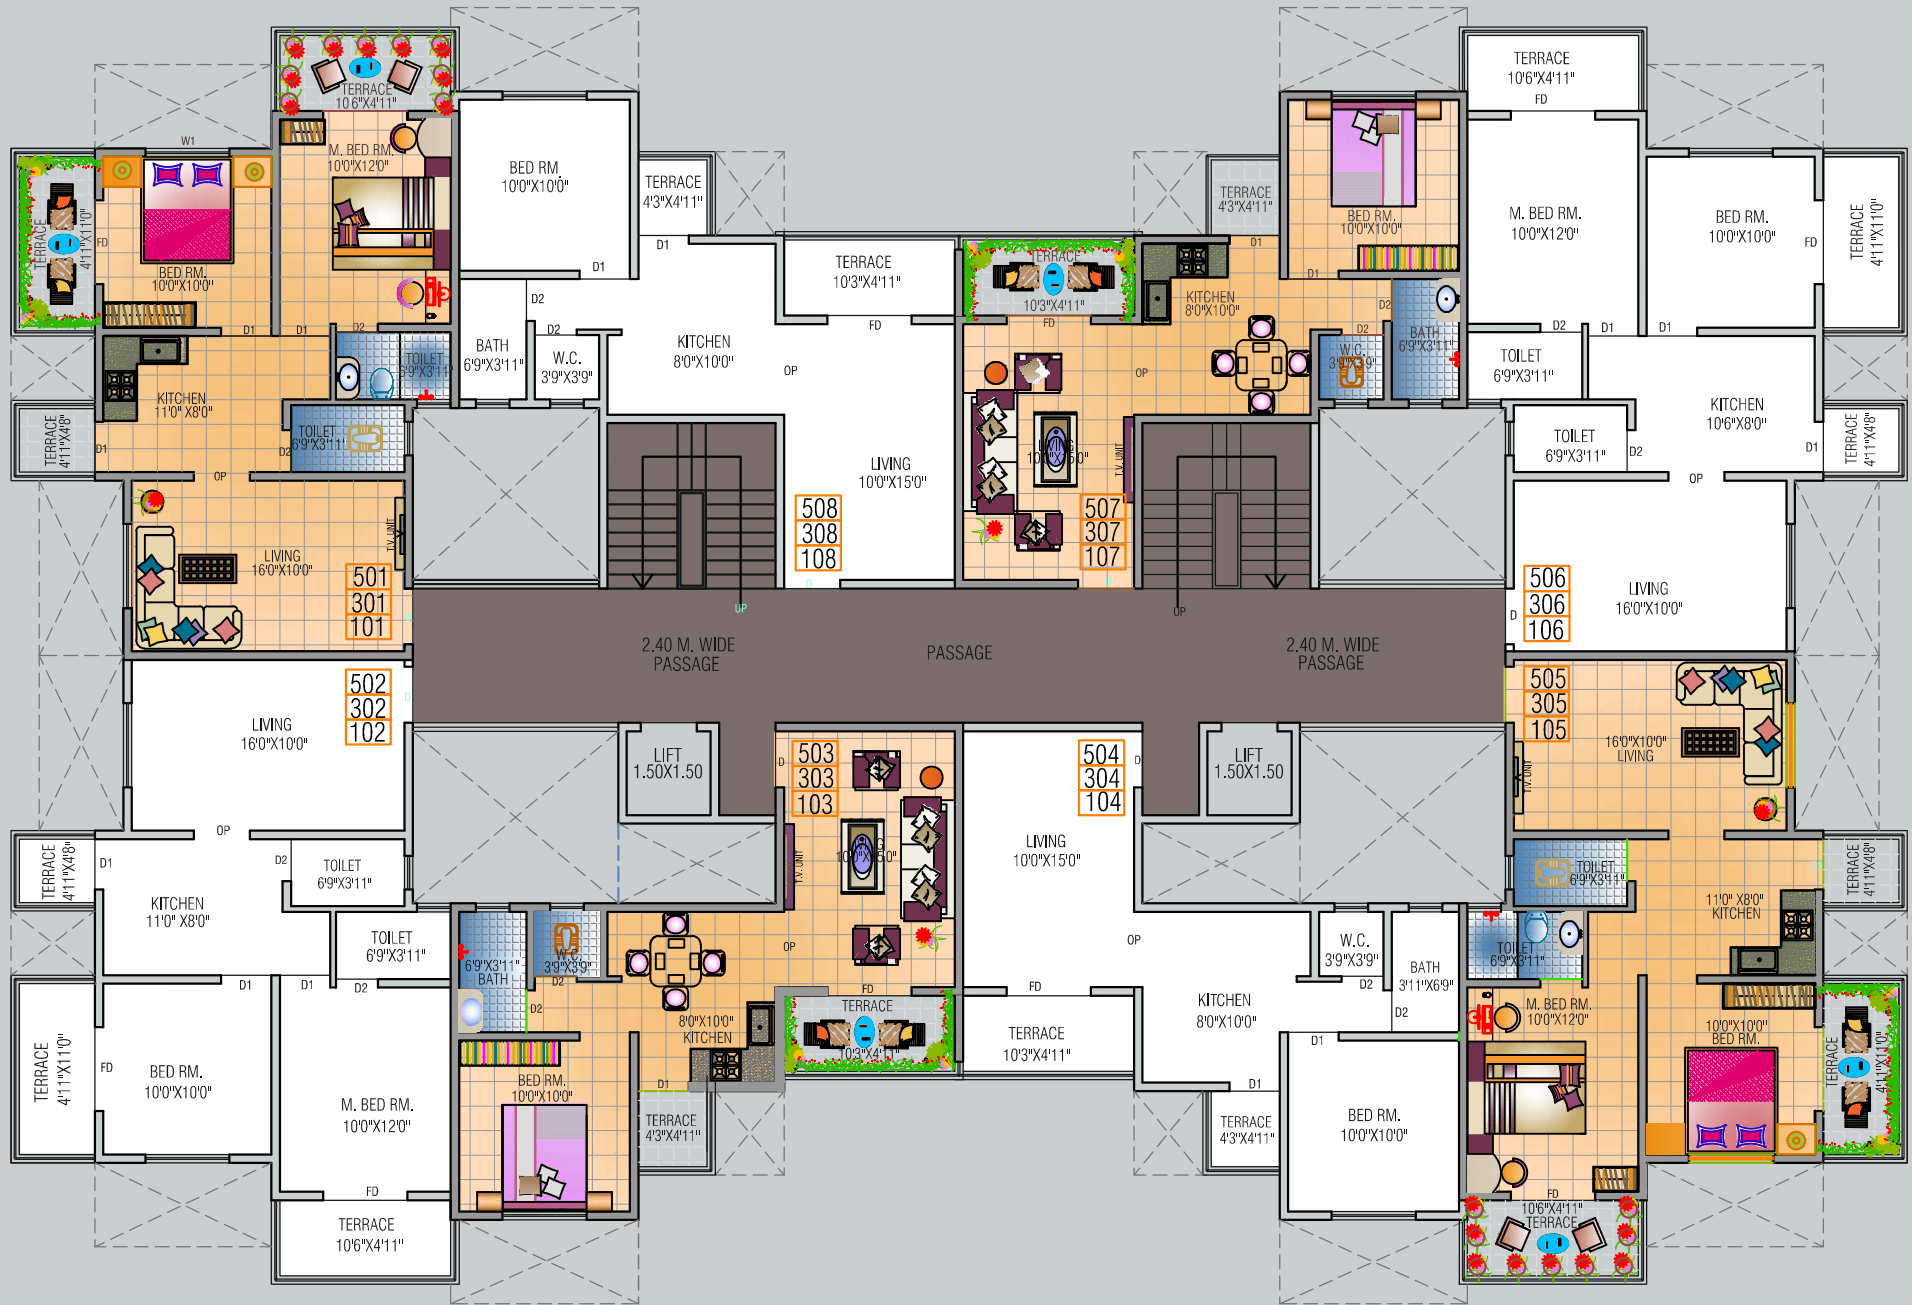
TERRACE
10'6"X4'11"

W1

TERRACE
4'11"X11'0"

FD

BED RM.
10'0"X10'0"

M. BED RM.
10'0"X12'0"

BED RM
10'0"X10'0"

TERRACE
4'3"X4'11"

D1

D1

D1

D1

D2

KITCHEN
11'0" X8'0"

TOILET
6'9"X3'11"

TOILET
6'9"X3'11"

BATH
6'9"X3'11"

D2

D2

W.C.
3'9"X3'9"

KITCHEN
8'0"X10'0"

TERRACE
10'3"X4'11"

FD

OP

TERRACE
4'11"X4'8"

D1

D2

OP

LIVING
16'0"X10'0"

T.V. UNIT

501
301
101

LIVING
10'0"X15'0"

508
308
108

UP

TERRACE
10'3"X4'11"

FD

KITCHEN
8'0"X10'0"

D1

OP

LIVING
10'0"X15'0"

T.V. UNIT

507
307
107

TERRACE
4'3"X4'11"

BED RM.
10'0"X10'0"

D1

D2

W.C.
3'9"X3'9"

D2

BATH
6'9"X3'11"

TERRACE
10'6"X4'11"

FD

M. BED RM.
10'0"X12'0"

BED RM.
10'0"X10'0"

FD

TERRACE
4'11"X11'0"

D2

D1

D1

TOILET
6'9"X3'11"

TOILET
6'9"X3'11"

D2

KITCHEN
10'6"X8'0"

D1

TERRACE
4'11"X4'8"

OP

UP

506
306
106

D

LIVING
16'0"X10'0"

2.40 M. WIDE
PASSAGE

PASSAGE

2.40 M. WIDE
PASSAGE

502
302
102

LIVING
16'0"X10'0"

LIFT
1.50X1.50

503
303
103

504
304
104

LIFT
1.50X1.50

505
305
105

16'0"X10'0"
LIVING

T.V. UNIT

OP

TERRACE
4'11"X4'8"

D1

D2

KITCHEN
11'0" X8'0"

TOILET
6'9"X3'11"

TOILET
6'9"X3'11"

6'9"X3'11"
BATH

W.C.
3'9"X3'9"

D2

D2

T.V. UNIT

10'0"X15'0"

OP

OP

LIVING
10'0"X15'0"

W.C.
3'9"X3'9"

BATH
3'11"X6'9"

TOILET
6'9"X3'11"

TOILET
6'9"X3'11"

11'0" X8'0"
KITCHEN

TERRACE
4'11"X4'8"

D1

D1

D2

8'0"X10'0"
KITCHEN

FD

TERRACE
10'3"X4'11"

FD

TERRACE
10'3"X4'11"

KITCHEN
8'0"X10'0"

D2

D2

M. BED RM.
10'0"X12'0"

TERRACE
4'11"X11'0"

FD

BED RM.
10'0"X10'0"

M. BED RM.
10'0"X12'0"

BED RM.
10'0"X10'0"

D1

TERRACE
4'3"X4'11"

D1

D1

TERRACE
4'3"X4'11"

BED RM.
10'0"X10'0"

10'0"X10'0"
BED RM.

TERRACE
4'11"X11'0"

FD

TERRACE
10'6"X4'11"

FD

10'6"X4'11"
TERRACE